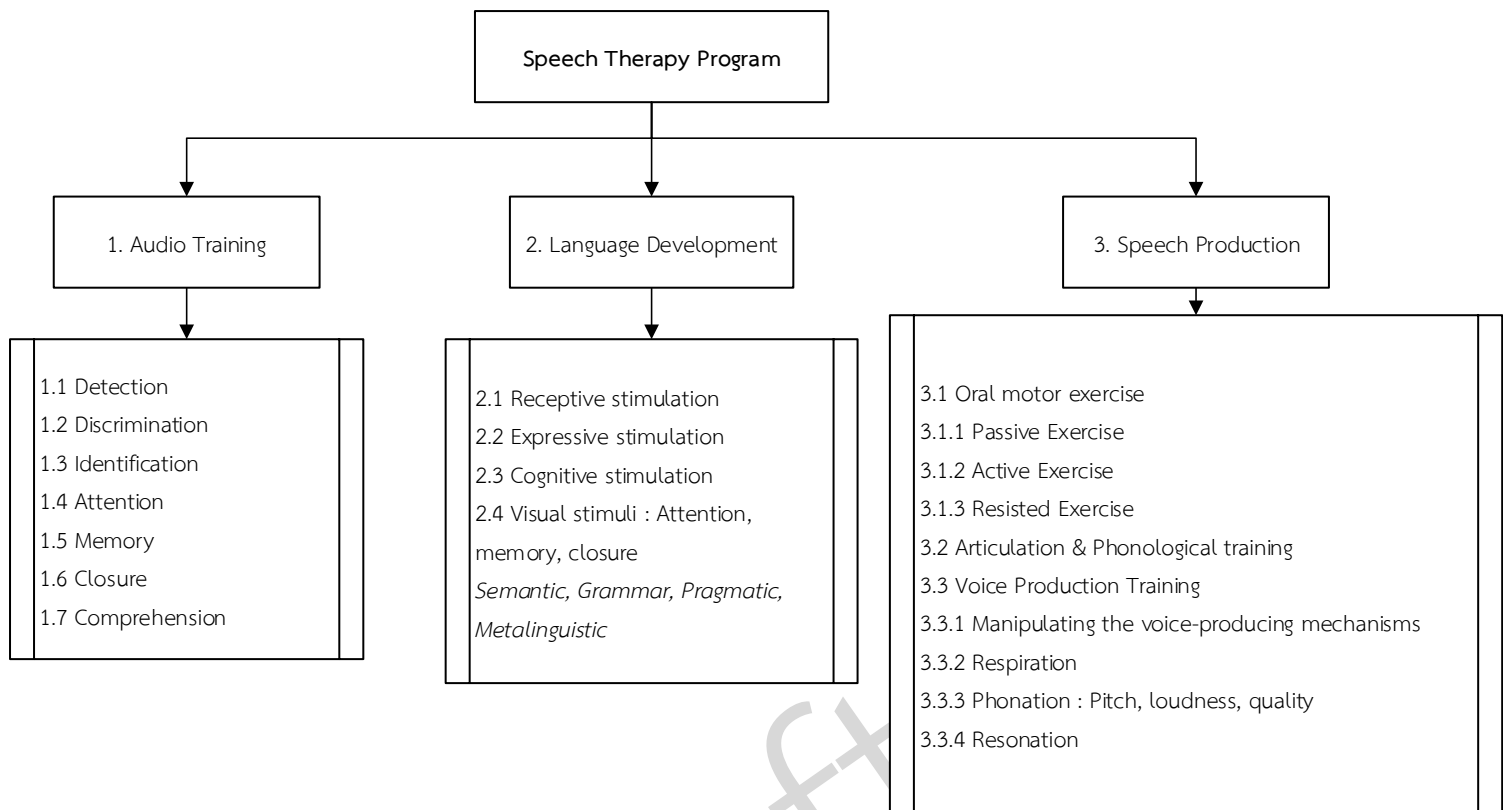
Speech Therapy Program

1. Audio Training

1.1 Detection
1.2 Discrimination
1.3 Identification
1.4 Attention
1.5 Memory
1.6 Closure
1.7 Comprehension

2. Language Development

2.1 Receptive stimulation
2.2 Expressive stimulation
2.3 Cognitive stimulation
2.4 Visual stimuli : Attention, memory, closure
*Semantic, Grammar, Pragmatic, Metalinguistic*

3. Speech Production

3.1 Oral motor exercise
3.1.1 Passive Exercise
3.1.2 Active Exercise
3.1.3 Resisted Exercise
3.2 Articulation & Phonological training
3.3 Voice Production Training
3.3.1 Manipulating the voice-producing mechanisms
3.3.2 Respiration
3.3.3 Phonation : Pitch, loudness, quality
3.3.4 Resonation